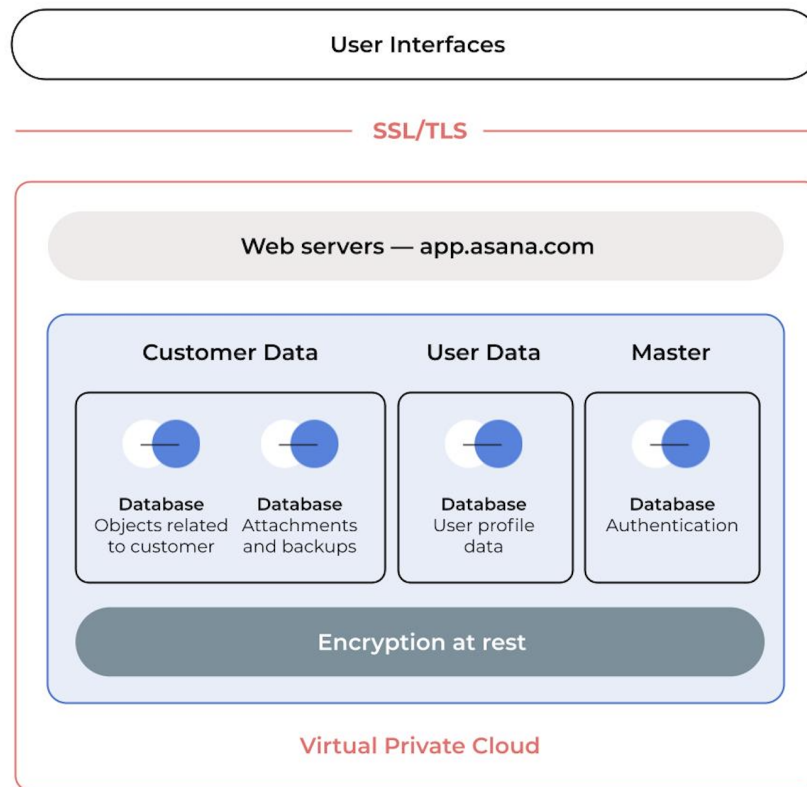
User Interfaces

SSL/TLS

Web servers — app.asana.com

Customer Data

User Data

Master

Database
Objects related to customer

Database
Attachments and backups

Database
User profile data

Database
Authentication

Encryption at rest

Virtual Private Cloud